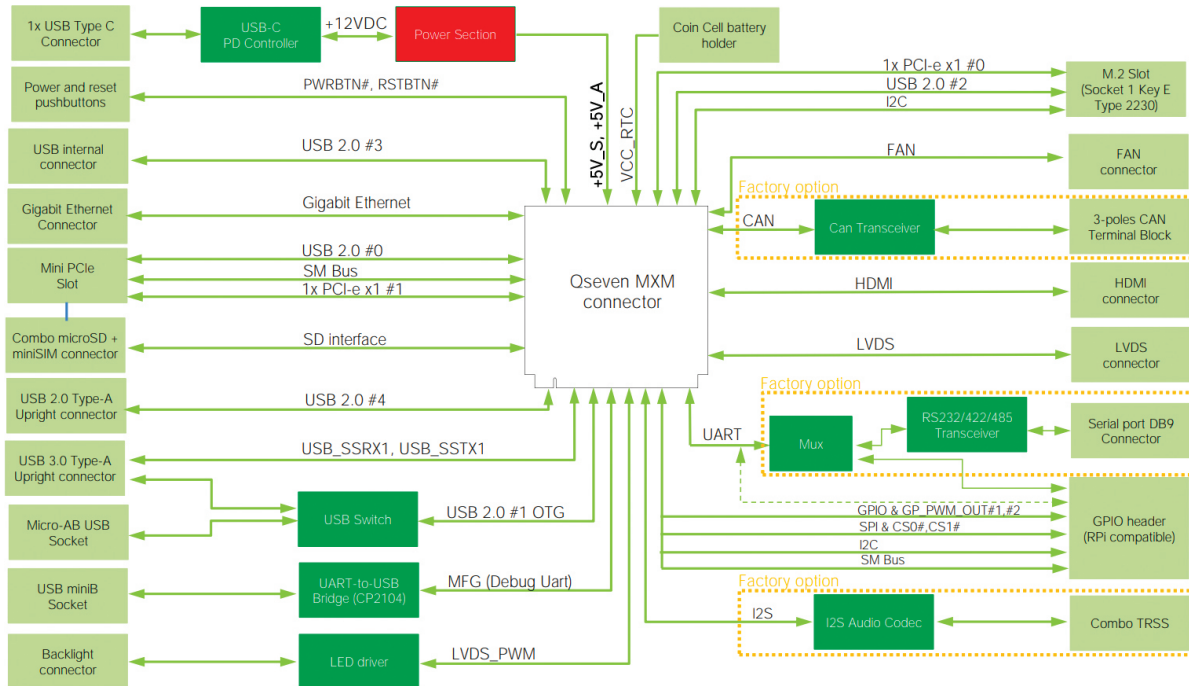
1x USB Type C Connector

USB-C PD Controller

+12VDC

Power Section

Coin Cell battery holder

Power and reset pushbuttons

PWRBTN#, RSTBTN#

+5V_S, +5V_A

VCC_RTC

1x PCI-e x1 #0

USB 2.0 #2

I2C

M.2 Slot (Socket 1 Key E Type 2230)

USB internal connector

USB 2.0 #3

FAN

FAN connector

Factory option

Gigabit Ethernet Connector

Gigabit Ethernet

CAN

Can Transceiver

3-poles CAN Terminal Block

Mini PCIe Slot

USB 2.0 #0

SM Bus

1x PCI-e x1 #1

Qseven MXM connector

HDMI

HDMI connector

Combo microSD + miniSIM connector

SD interface

LVDS

LVDS connector

Factory option

USB 2.0 Type-A Upright connector

USB 2.0 #4

RS232/422/485 Transceiver

Serial port DB9 Connector

UART

Mux

USB 3.0 Type-A Upright connector

USB_SSRX1, USB_SSTX1

GPIO & GP_PWM_OUT#1,#2

Micro-AB USB Socket

USB Switch

USB 2.0 #1 OTG

SPI & CS0#,CS1#

GPIO header (RPi compatible)

I2C

SM Bus

USB miniB Socket

UART-to-USB Bridge (CP2104)

MFG (Debug Uart)

Factory option

I2S

I2S Audio Codec

Combo TRSS

Backlight connector

LED driver

LVDS_PWM